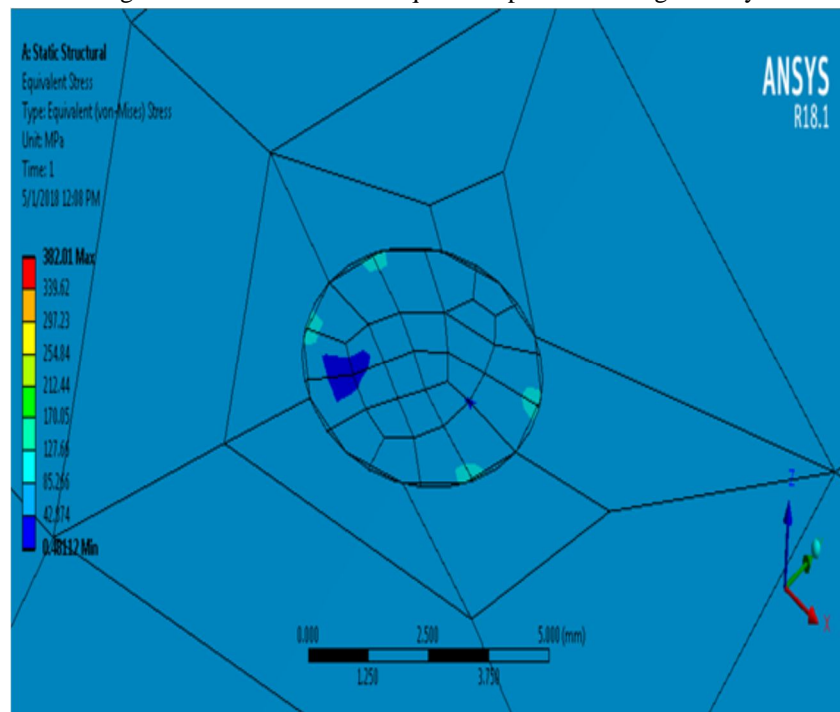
A: Static Structural
Equivalent Stress
Type: Equivalent (von-Mises) Stress
Unit: MPa
Time: 1
5/1/2018 12:00 PM

382.01 Max
339.62
297.23
254.84
212.44
170.05
127.66
85.266
42.874
0.48112 Min

ANSYS
R18.1

0.000
2.500
5.000 (mm)
1.250
3.750

Z
Y
X